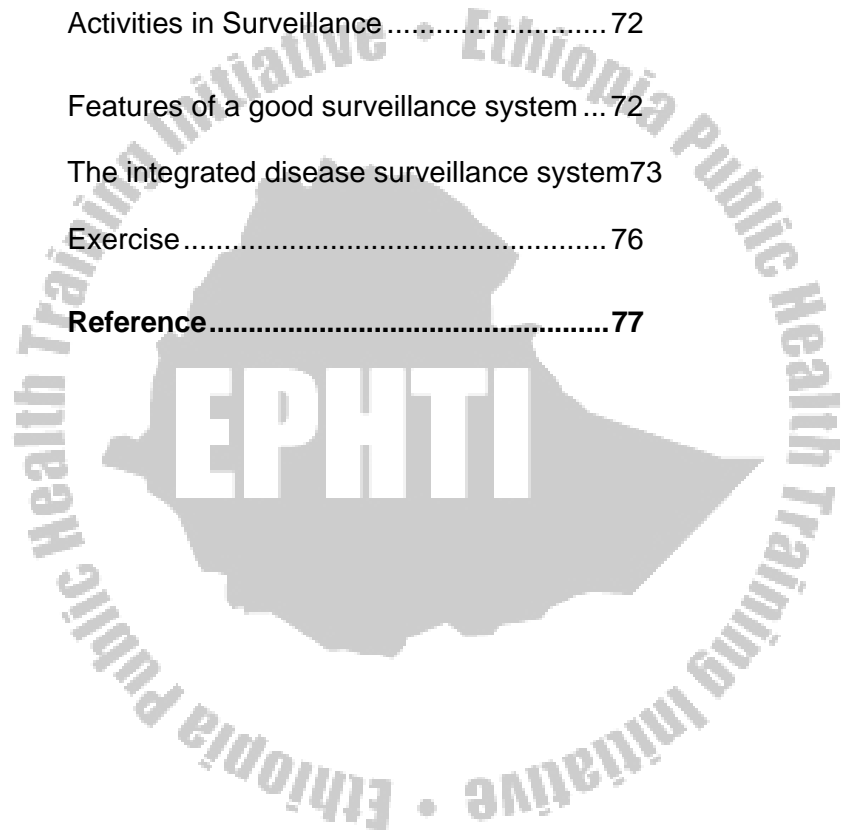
Activities in Surveillance ........................... 72

Features of a good surveillance system ... 72

The integrated disease surveillance system73

Exercise................................................... 76

**Reference.............................................77**

EPHTI

Ethiopia Public Health Training Initiative • Ethiopia Public Health Training Initiative